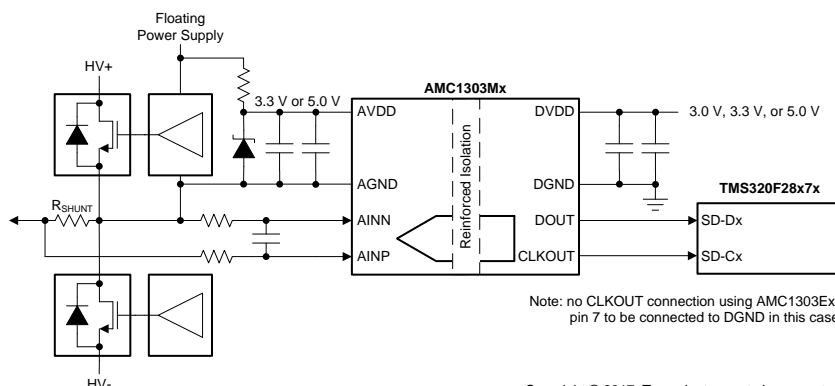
Floating Power Supply

HV+

3.3 V or 5.0 V

AMC1303Mx

AVDD

DVDD

3.0 V, 3.3 V, or 5.0 V

Reinforced Isolation

AGND

DGND

TMS320F28x7x

$R_{SHUNT}$

AINN

DOUT

SD-Dx

AINP

CLKOUT

SD-Cx

Note: no CLKOUT connection using AMC1303Ex, pin 7 to be connected to DGND in this case

HV-